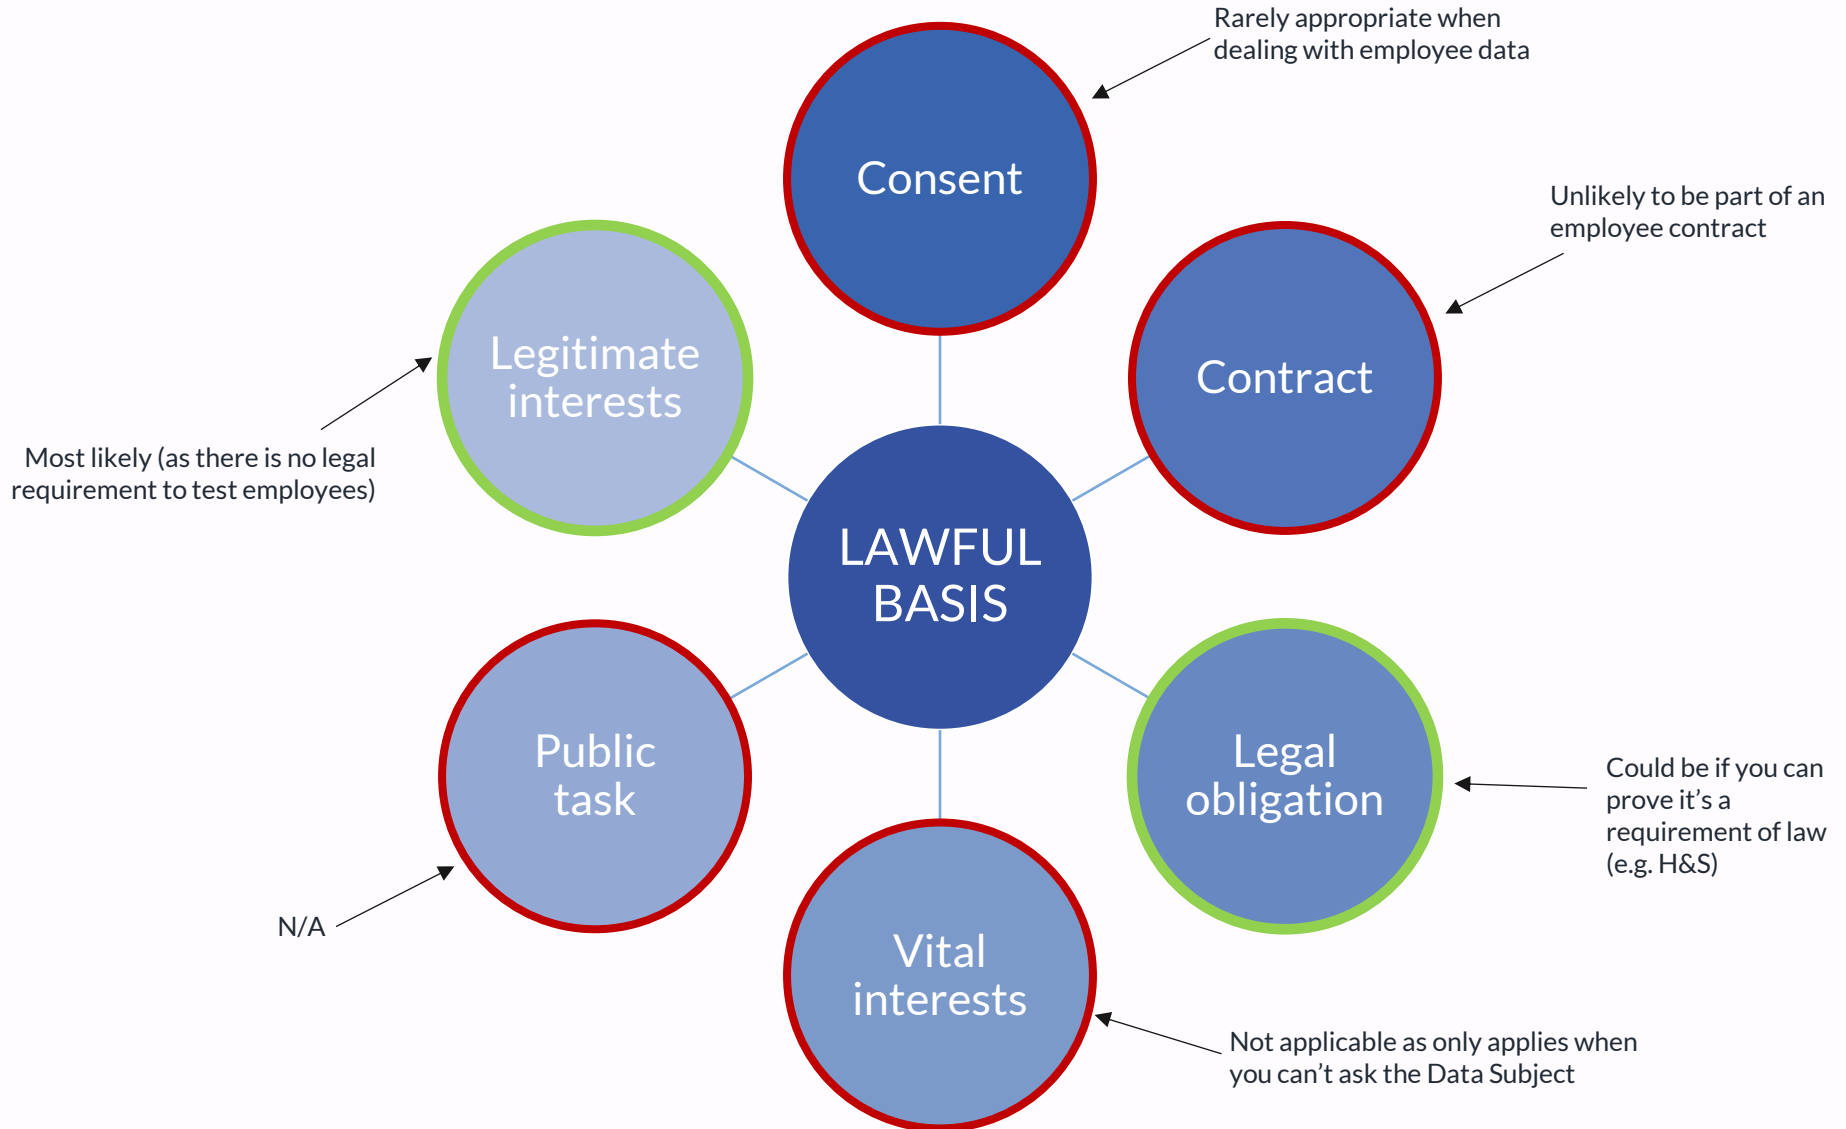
Rarely appropriate when dealing with employee data

Consent

Unlikely to be part of an employee contract

Contract

Legitimate interests

Most likely (as there is no legal requirement to test employees)

LAWFUL BASIS

Public task

Legal obligation

Could be if you can prove it's a requirement of law (e.g. H&S)

N/A

Vital interests

Not applicable as only applies when you can't ask the Data Subject